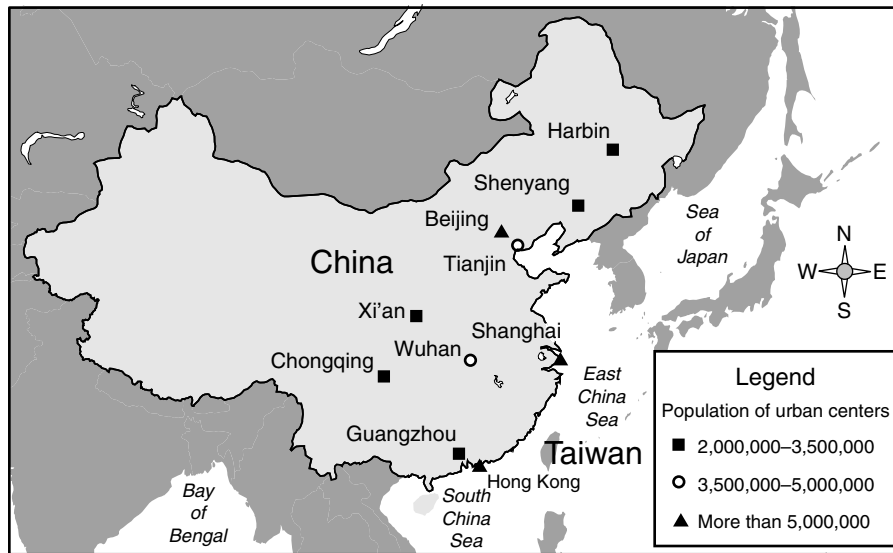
Harbin
Shenyang
Beijing
Tianjin
China
Sea of Japan
N
W
E
S
Xi'an
Shanghai
Wuhan
Chongqing
East China Sea
Legend
Population of urban centers
■ 2,000,000–3,500,000
○ 3,500,000–5,000,000
▲ More than 5,000,000
Guangzhou
Taiwan
Hong Kong
Bay of Bengal
South China Sea